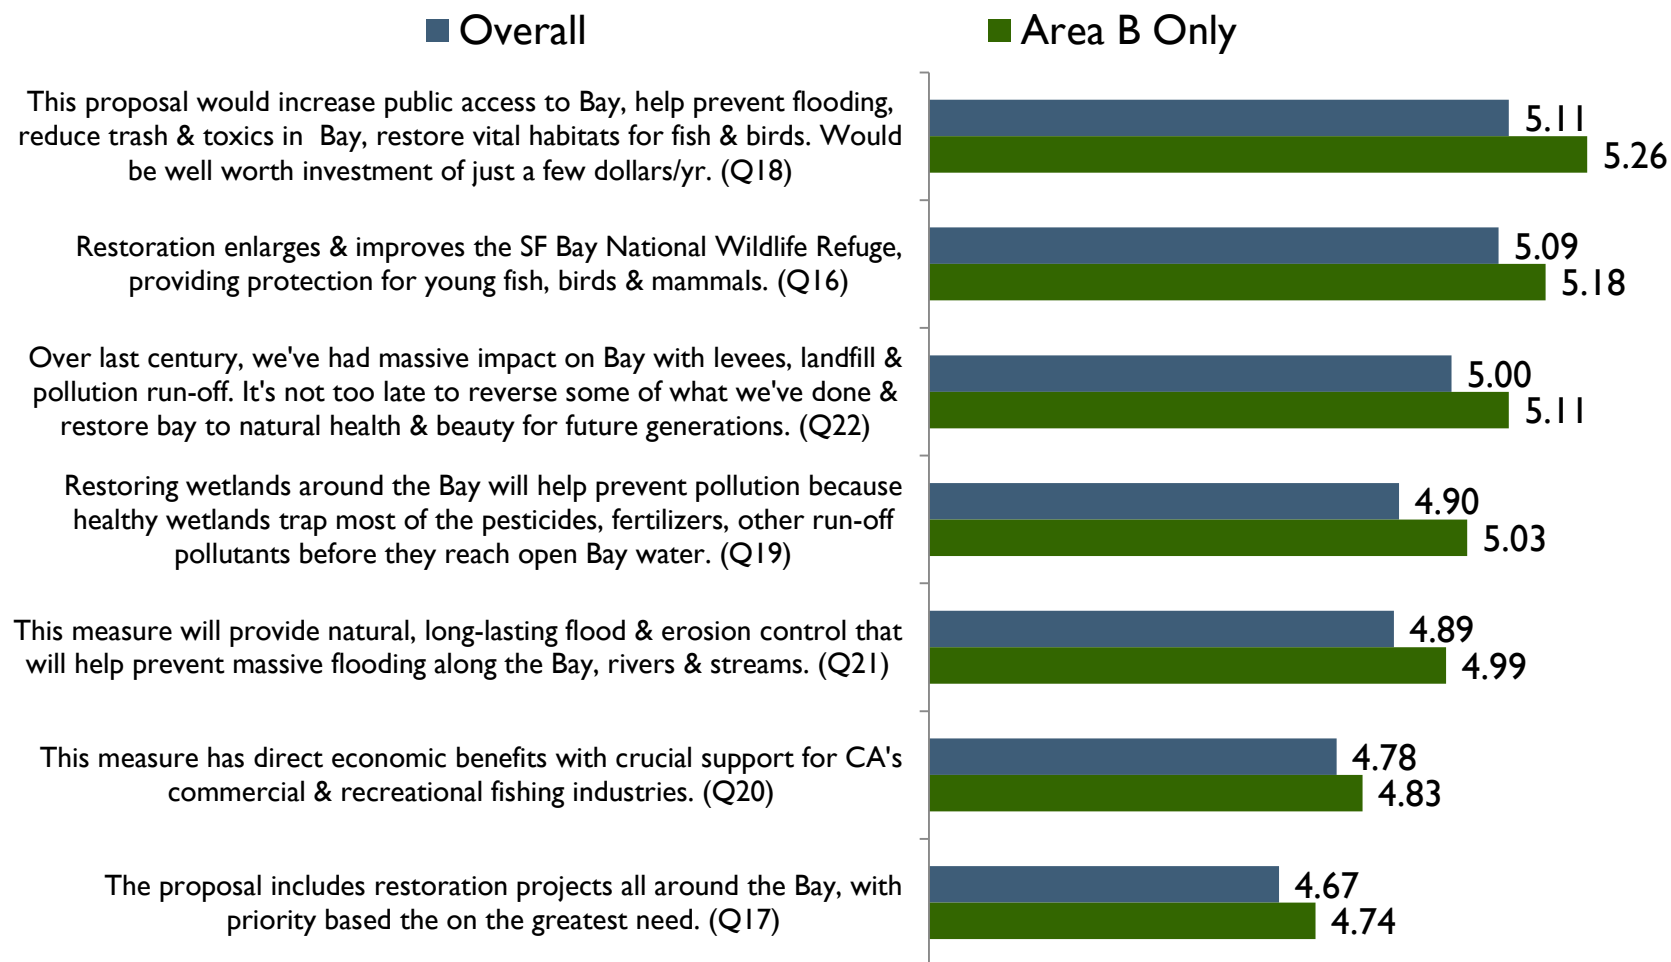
Overall
Area B Only

This proposal would increase public access to Bay, help prevent flooding, reduce trash & toxics in Bay, restore vital habitats for fish & birds. Would be well worth investment of just a few dollars/yr. (Q18)
5.11
5.26

Restoration enlarges & improves the SF Bay National Wildlife Refuge, providing protection for young fish, birds & mammals. (Q16)
5.09
5.18

Over last century, we've had massive impact on Bay with levees, landfill & pollution run-off. It's not too late to reverse some of what we've done & restore bay to natural health & beauty for future generations. (Q22)
5.00
5.11

Restoring wetlands around the Bay will help prevent pollution because healthy wetlands trap most of the pesticides, fertilizers, other run-off pollutants before they reach open Bay water. (Q19)
4.90
5.03

This measure will provide natural, long-lasting flood & erosion control that will help prevent massive flooding along the Bay, rivers & streams. (Q21)
4.89
4.99

This measure has direct economic benefits with crucial support for CA's commercial & recreational fishing industries. (Q20)
4.78
4.83

The proposal includes restoration projects all around the Bay, with priority based the on the greatest need. (Q17)
4.67
4.74